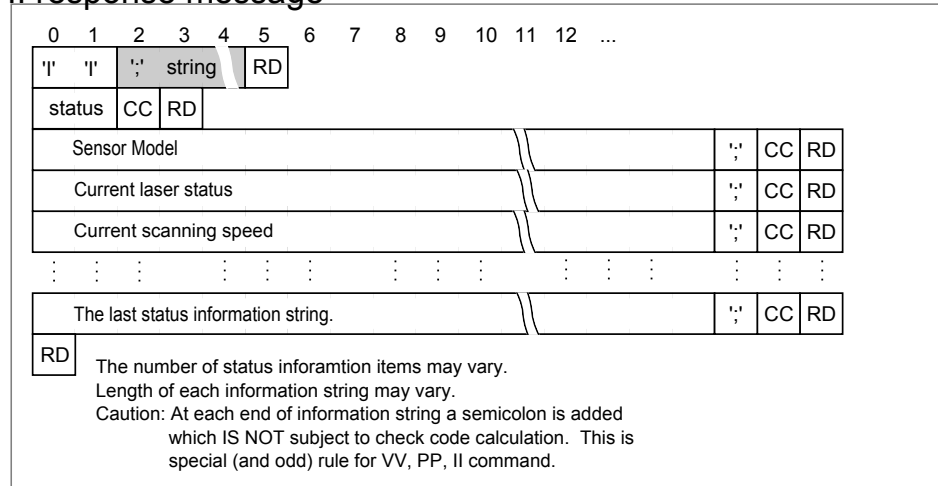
Response message

0 1 2 3 4 5 6 7 8 9 10 11 12 ...

'I' 'I' ';' string RD

status CC RD

Sensor Model ';' CC RD

Current laser status ';' CC RD

Current scanning speed ';' CC RD

The last status information string. ';' CC RD

RD

The number of status inforamtion items may vary.
Length of each information string may vary.
Caution: At each end of information string a semicolon is added which IS NOT subject to check code calculation. This is special (and odd) rule for VV, PP, II command.